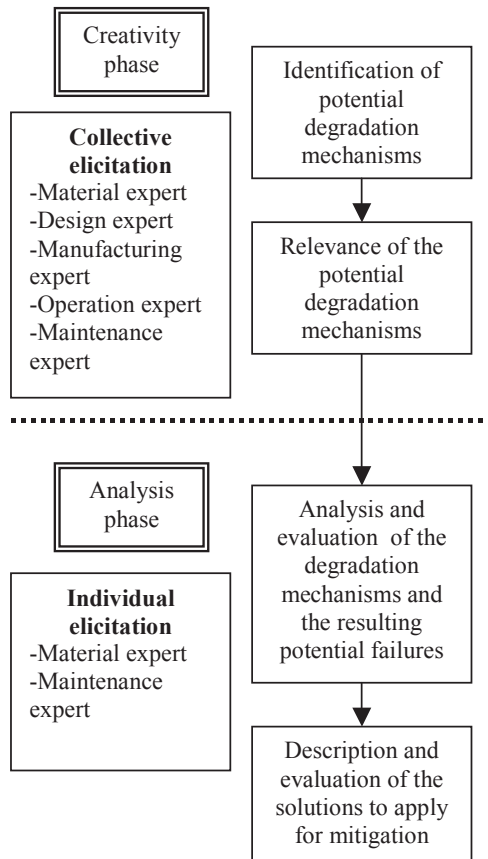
Creativity phase

Collective elicitation
-Material expert
-Design expert
-Manufacturing expert
-Operation expert
-Maintenance expert

Identification of potential degradation mechanisms

Relevance of the potential degradation mechanisms

Analysis phase

Individual elicitation
-Material expert
-Maintenance expert

Analysis and evaluation of the degradation mechanisms and the resulting potential failures

Description and evaluation of the solutions to apply for mitigation